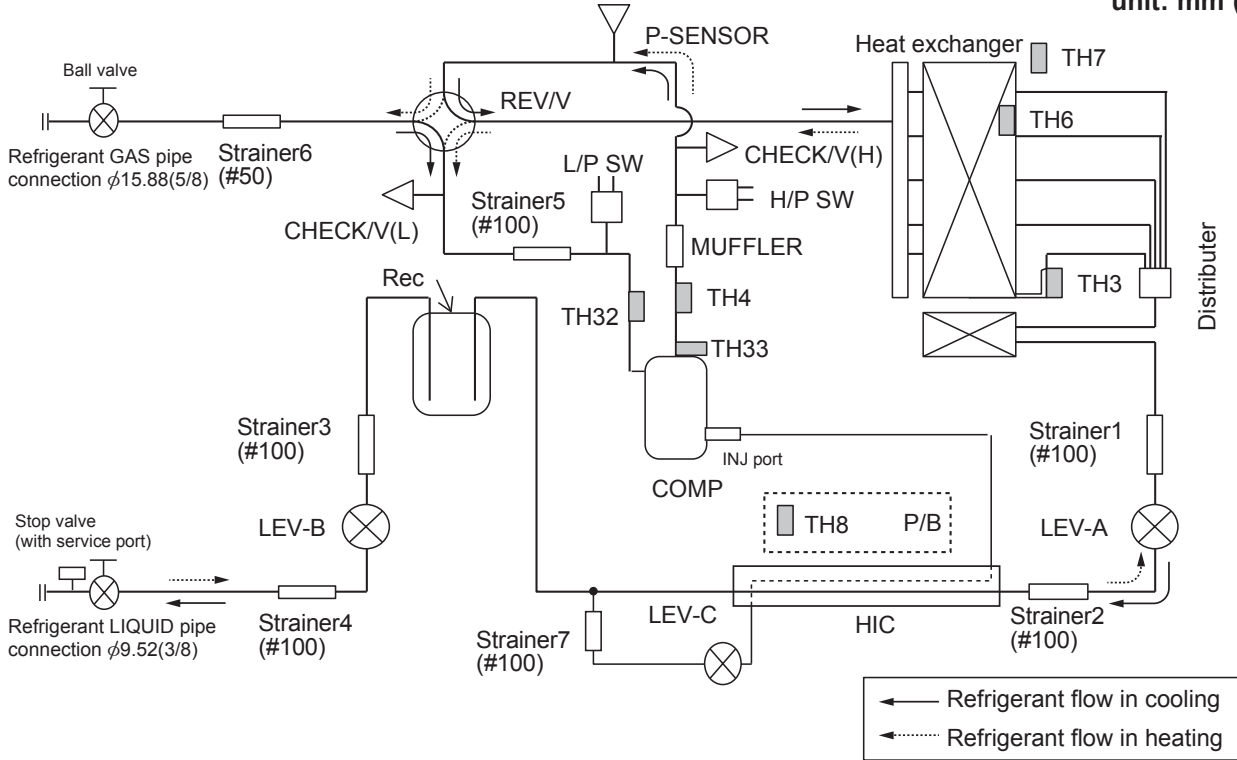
unit: mm (

P-SENSOR

Heat exchanger

TH7

Ball valve

REV/V

TH6

Refrigerant GAS pipe connection $\phi$15.88(5/8)

Strainer6 (#50)

L/P SW

CHECK/V(H)

H/P SW

CHECK/V(L)

Strainer5 (#100)

MUFFLER

Distributer

Rec

TH4

TH3

TH32

TH33

Strainer3 (#100)

INJ port

Strainer1 (#100)

COMP

Stop valve (with service port)

LEV-B

TH8

P/B

LEV-A

Refrigerant LIQUID pipe connection $\phi$9.52(3/8)

Strainer4 (#100)

LEV-C

HIC

Strainer2 (#100)

Strainer7 (#100)

Refrigerant flow in cooling

Refrigerant flow in heating